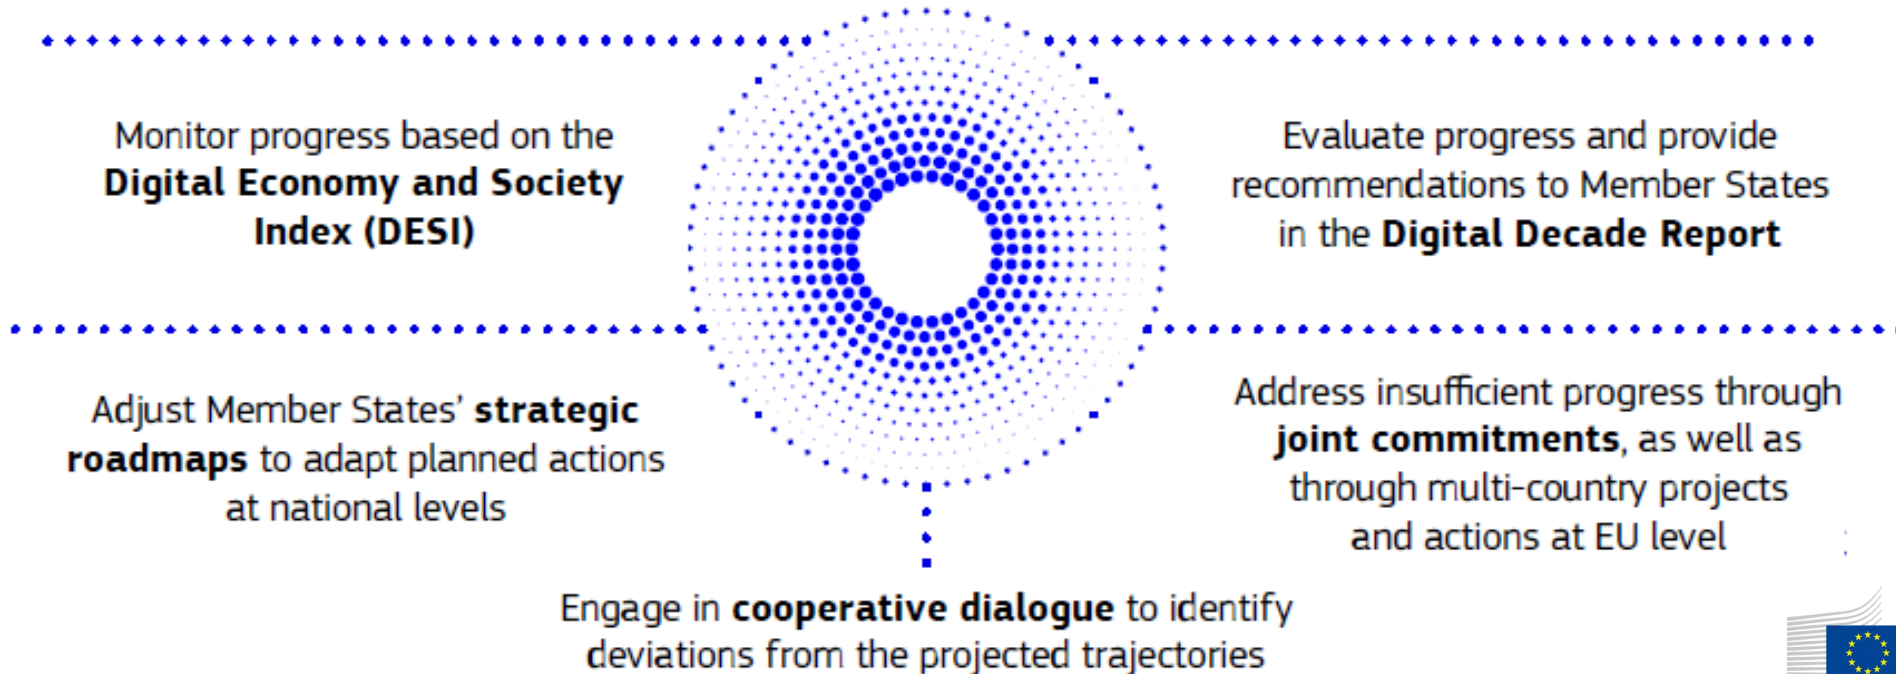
Monitor progress based on the **Digital Economy and Society Index (DESI)**

Evaluate progress and provide recommendations to Member States in the **Digital Decade Report**

Adjust Member States' **strategic roadmaps** to adapt planned actions at national levels

Address insufficient progress through **joint commitments**, as well as through multi-country projects and actions at EU level

Engage in **cooperative dialogue** to identify deviations from the projected trajectories